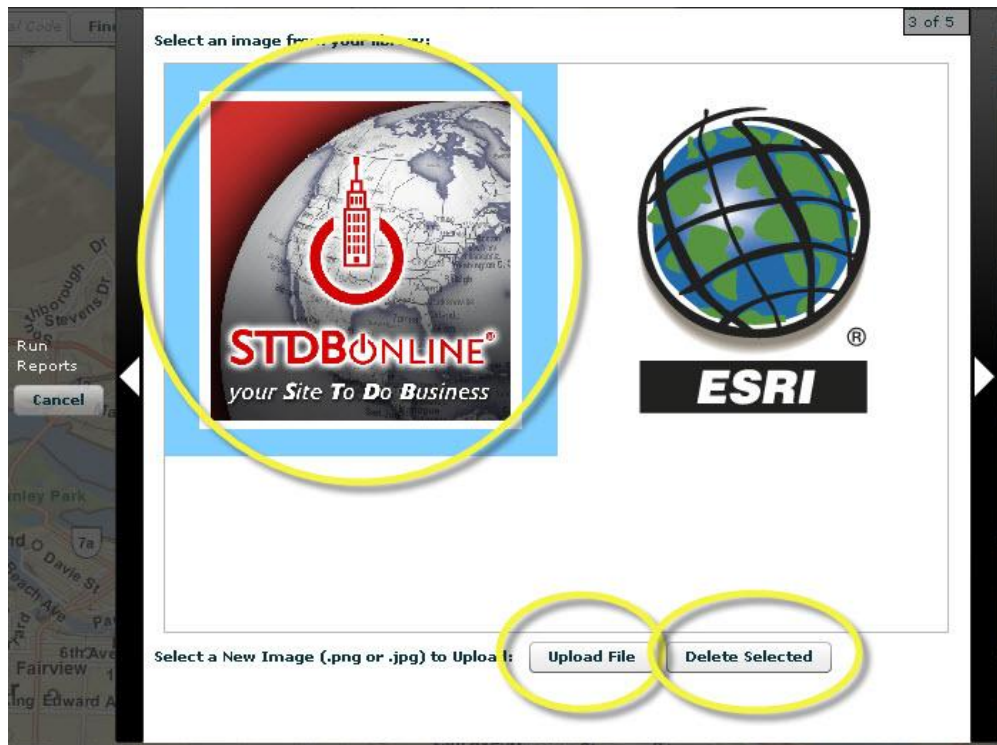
l Code Fin

3 of 5

Select an image fr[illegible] your li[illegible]:

STDBONLINE®

your Site To Do Business

®

ESRI

Run Reports

Cancel

Select a New Image (.png or .jpg) to Uploa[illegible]:

Upload File

Delete Selected

Stevens Dr

nley Park

7a

Davie St

6th Ave

Fairview

Edward A